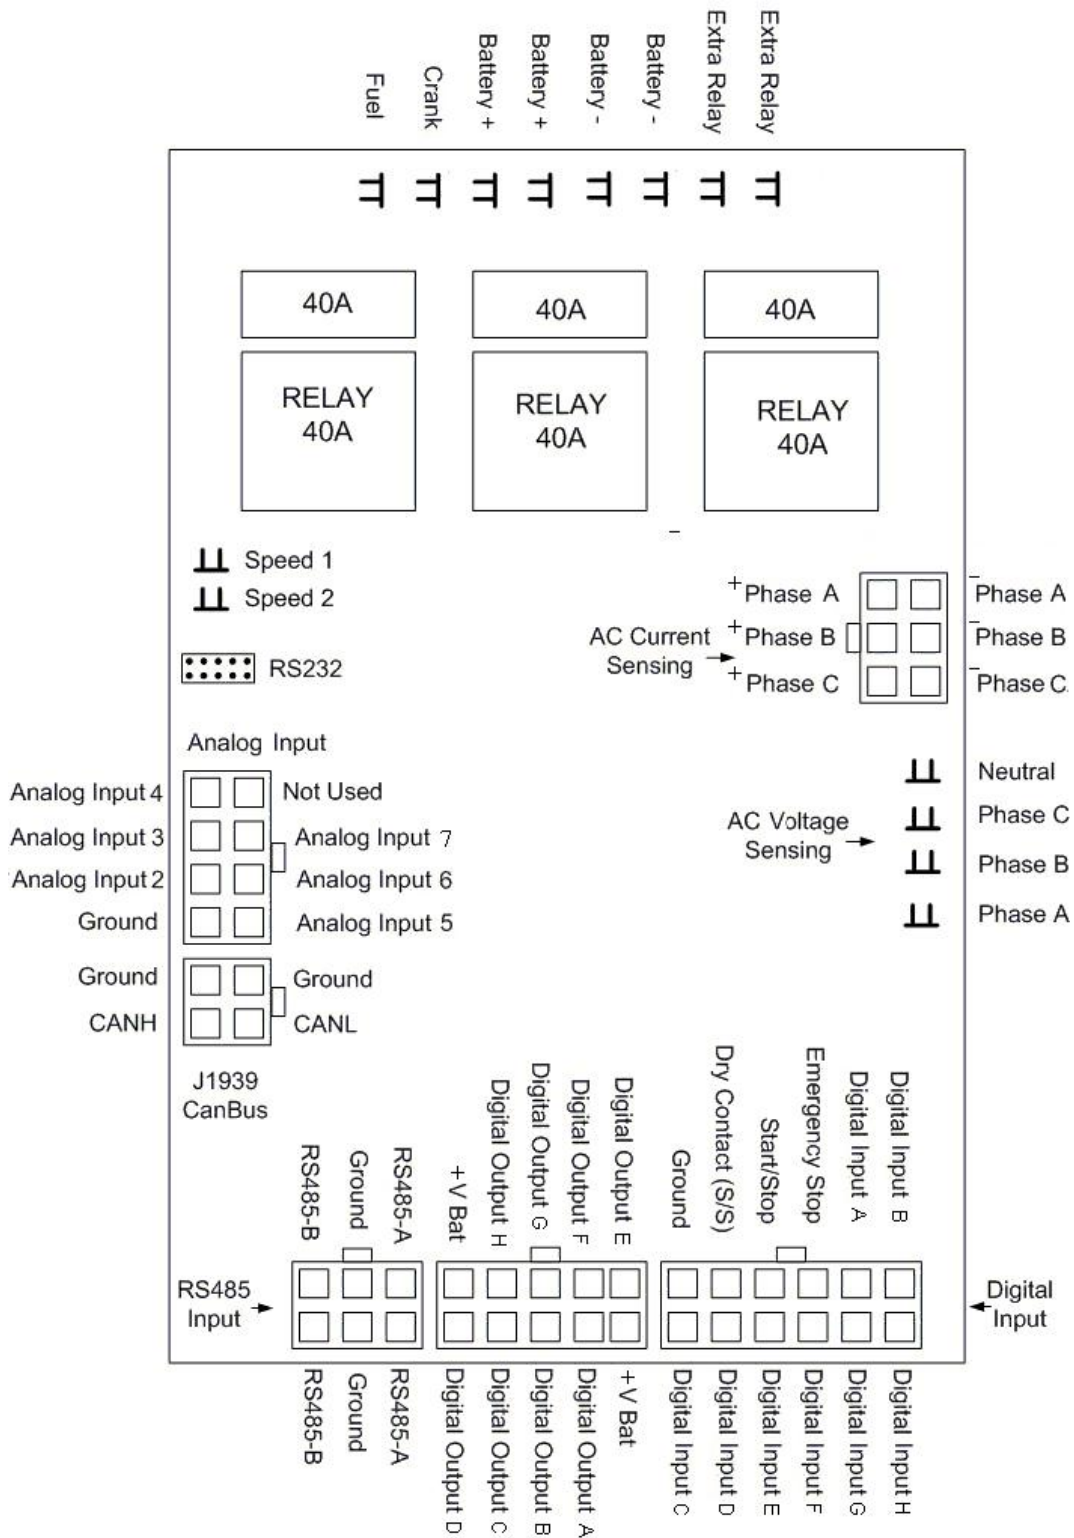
Fuel
Crank
Battery +
Battery +
Battery -
Battery -
Extra Relay
Extra Relay

40A
40A
40A

RELAY 40A
RELAY 40A
RELAY 40A

Speed 1
Speed 2

RS232

+Phase A
+Phase B
+Phase C
AC Current Sensing
-Phase A
-Phase B
-Phase C

Analog Input
Analog Input 4
Analog Input 3
Analog Input 2
Ground
Not Used
Analog Input 7
Analog Input 6
Analog Input 5

Neutral
Phase C
Phase B
Phase A
AC Voltage Sensing

Ground
CANH
Ground
CANL

J1939 CanBus

RS485-B
Ground
RS485-A
+V Bat
Digital Output H
Digital Output G
Digital Output F
Digital Output E
Ground
Dry Contact (S/S)
Start/Stop
Emergency Stop
Digital Input A
Digital Input B

RS485 Input
Digital Input

RS485-B
Ground
RS485-A
Digital Output D
Digital Output C
Digital Output B
Digital Output A
+V Bat
Digital Input C
Digital Input D
Digital Input E
Digital Input F
Digital Input G
Digital Input H